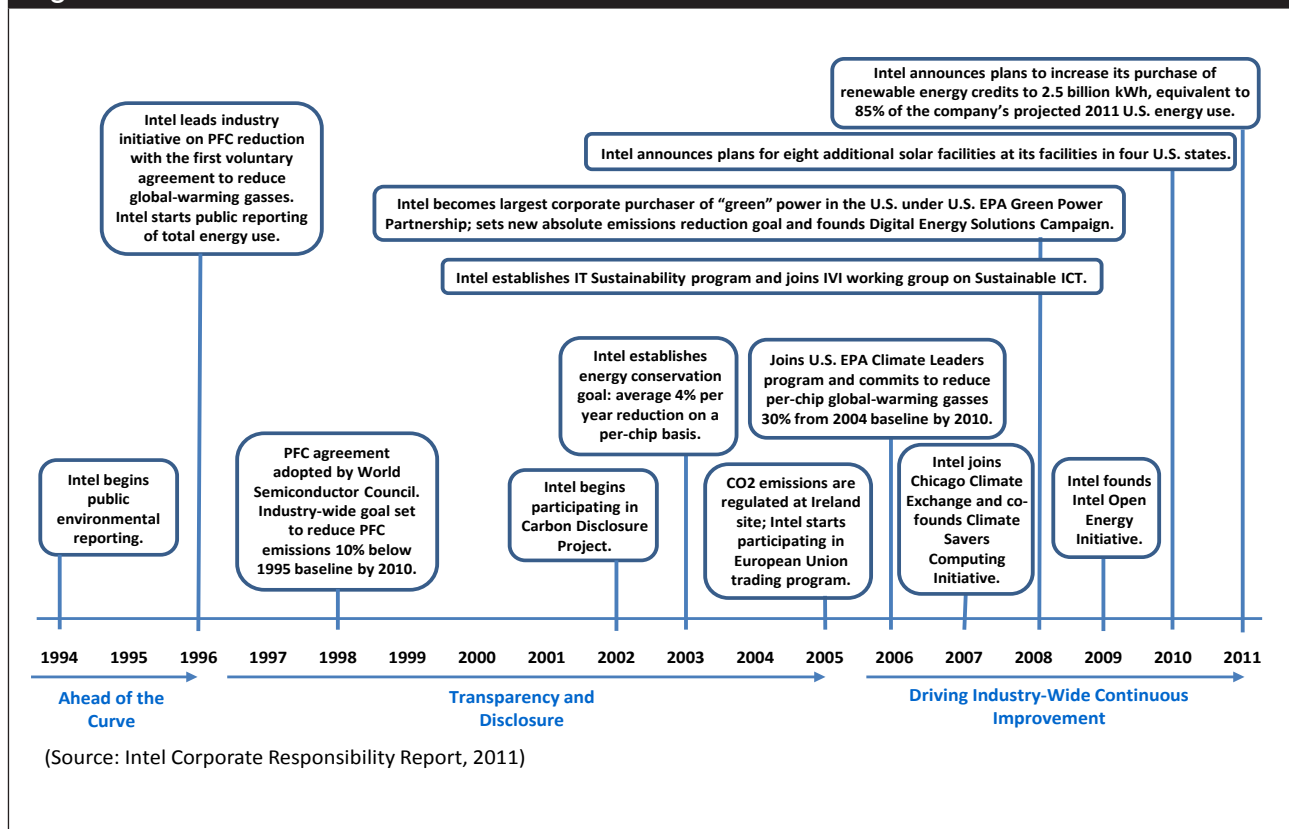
Intel announces plans to increase its purchase of renewable energy credits to 2.5 billion kWh, equivalent to 85% of the company's projected 2011 U.S. energy use.

Intel leads industry initiative on PFC reduction with the first voluntary agreement to reduce global-warming gasses. Intel starts public reporting of total energy use.

Intel announces plans for eight additional solar facilities at its facilities in four U.S. states.

Intel becomes largest corporate purchaser of "green" power in the U.S. under U.S. EPA Green Power Partnership; sets new absolute emissions reduction goal and founds Digital Energy Solutions Campaign.

Intel establishes IT Sustainability program and joins IVI working group on Sustainable ICT.

Intel establishes energy conservation goal: average 4% per year reduction on a per-chip basis.

Joins U.S. EPA Climate Leaders program and commits to reduce per-chip global-warming gasses 30% from 2004 baseline by 2010.

Intel begins public environmental reporting.

PFC agreement adopted by World Semiconductor Council. Industry-wide goal set to reduce PFC emissions 10% below 1995 baseline by 2010.

Intel begins participating in Carbon Disclosure Project.

CO2 emissions are regulated at Ireland site; Intel starts participating in European Union trading program.

Intel joins Chicago Climate Exchange and co-founds Climate Savers Computing Initiative.

Intel founds Intel Open Energy Initiative.

1994 1995 1996 1997 1998 1999 2000 2001 2002 2003 2004 2005 2006 2007 2008 2009 2010 2011

Ahead of the Curve

Transparency and Disclosure

Driving Industry-Wide Continuous Improvement

(Source: Intel Corporate Responsibility Report, 2011)